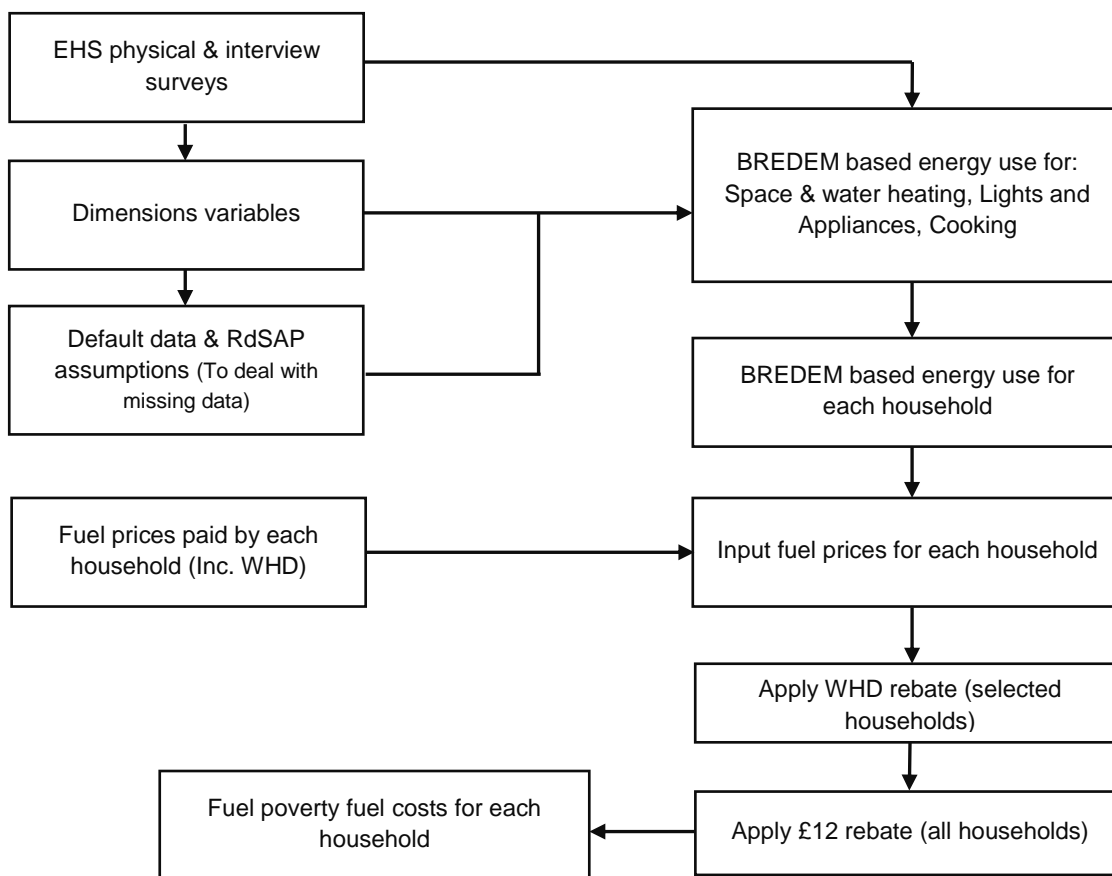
EHS physical & interview surveys

Dimensions variables

Default data & RdSAP assumptions (To deal with missing data)

BREDEM based energy use for: Space & water heating, Lights and Appliances, Cooking

BREDEM based energy use for each household

Fuel prices paid by each household (Inc. WHD)

Input fuel prices for each household

Apply WHD rebate (selected households)

Fuel poverty fuel costs for each household

Apply £12 rebate (all households)